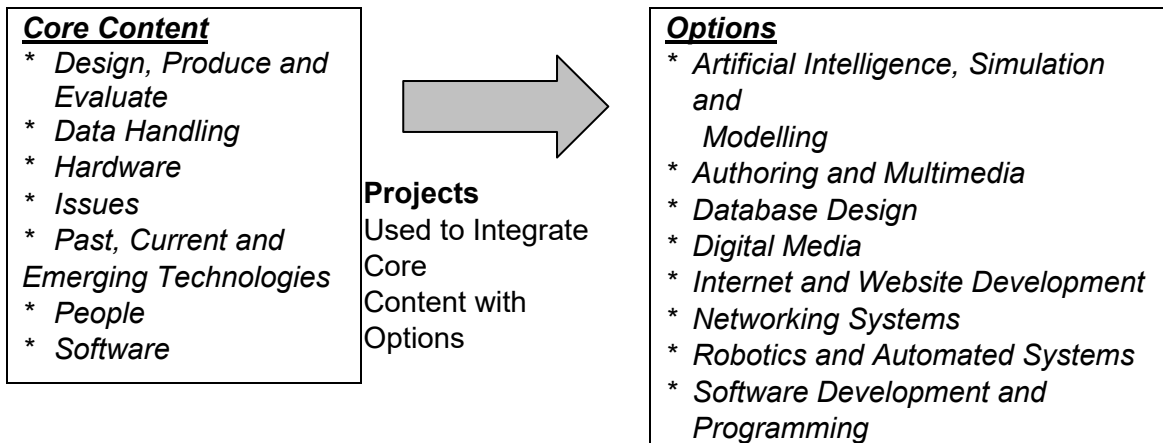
Core Content
* Design, Produce and Evaluate
* Data Handling
* Hardware
* Issues
* Past, Current and Emerging Technologies
* People
* Software

Projects
Used to Integrate Core Content with Options

Options
* Artificial Intelligence, Simulation and Modelling
* Authoring and Multimedia
* Database Design
* Digital Media
* Internet and Website Development
* Networking Systems
* Robotics and Automated Systems
* Software Development and Programming